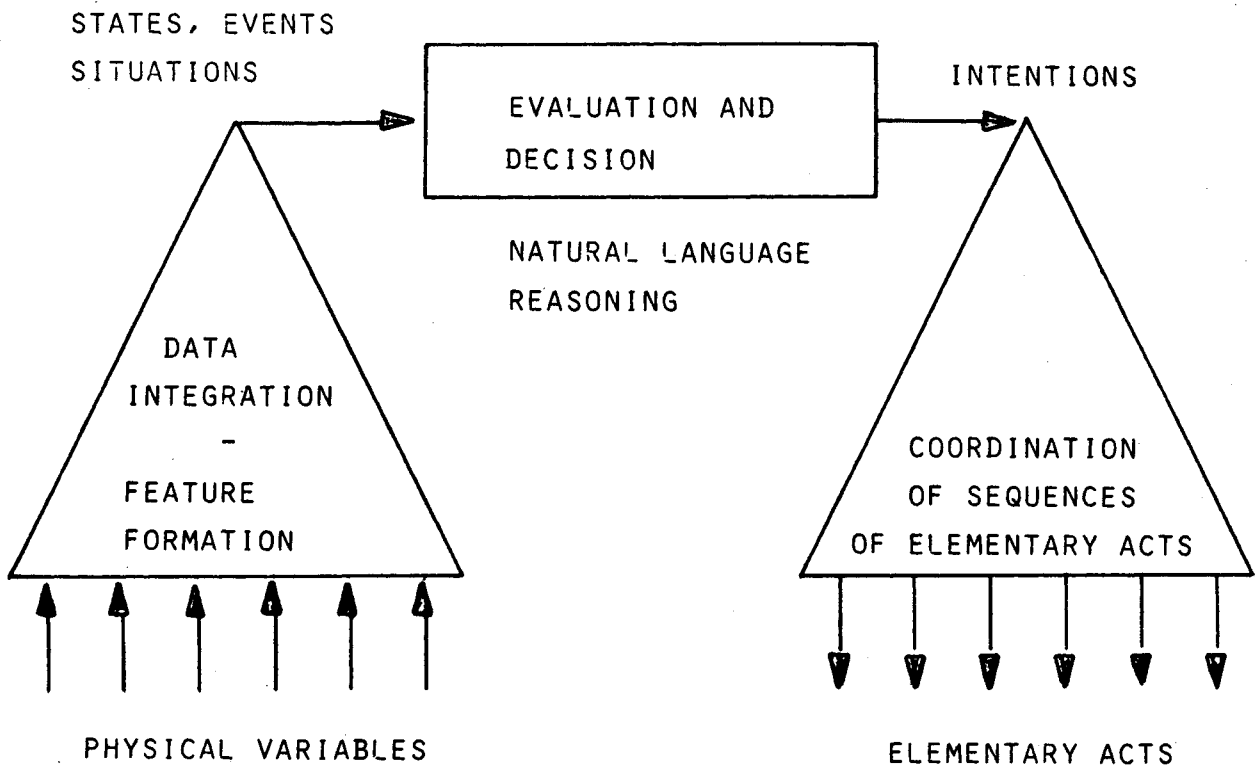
STATES, EVENTS SITUATIONS

EVALUATION AND DECISION

INTENTIONS

NATURAL LANGUAGE REASONING

DATA INTEGRATION
-
FEATURE FORMATION

COORDINATION OF SEQUENCES OF ELEMENTARY ACTS

PHYSICAL VARIABLES

ELEMENTARY ACTS